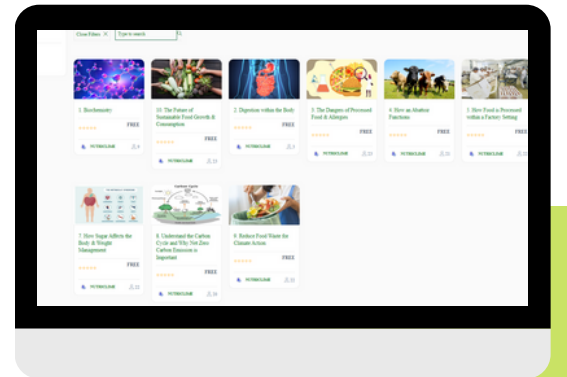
Clear Filters ✕ Type to search

1. Biochemistry
FREE
NUTRICULAR

10. The Future of Sustainable Food Growth & Consumption
FREE
NUTRICULAR

2. Digestion within the Body
FREE
NUTRICULAR

3. The Dangers of Processed Food & Allergies
FREE
NUTRICULAR

4. How an Abattoir Functions
FREE
NUTRICULAR

5. How Food is Processed within a Factory Setting
FREE
NUTRICULAR

7. How Sugar Affects the Body & Weight Management
FREE
NUTRICULAR

8. Understand the Carbon Cycle and Why Net Zero Carbon Emission is Important
FREE
NUTRICULAR

9. Reduce Food Waste for Climate Action
FREE
NUTRICULAR